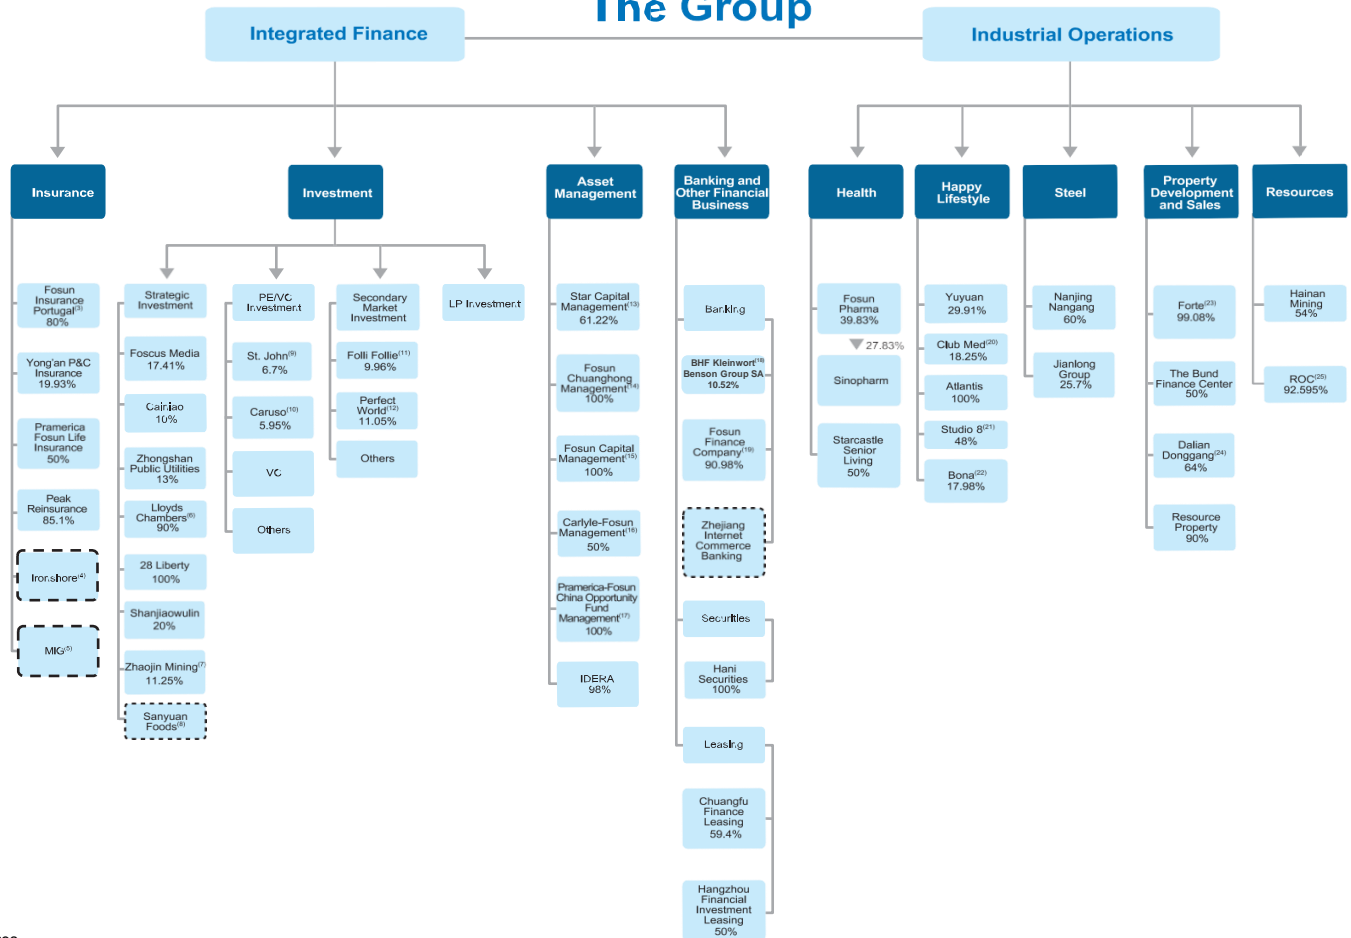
The Group

Integrated Finance

Industrial Operations

Insurance

Fosun Insurance Portugal$^{(3)}$ 80%

Yong'an P&C Insurance 19.93%

Pramerica Fosun Life Insurance 50%

Peak Reinsurance 85.1%

Ironshore$^{(4)}$

MIG$^{(5)}$

Investment

Strategic Investment

Foscus Media 17.41%

Cainiao 10%

Zhongshan Public Utilities 13%

Lloyds Chambers$^{(6)}$ 90%

28 Liberty 100%

Shanjiaowulin 20%

Zhaojin Mining$^{(7)}$ 11.25%

Sanyuan Foods$^{(8)}$

PE/VC Investment

St. John$^{(9)}$ 6.7%

Caruso$^{(10)}$ 5.95%

VC

Others

Secondary Market Investment

Folli Follie$^{(11)}$ 9.96%

Perfect World$^{(12)}$ 11.05%

Others

LP Investment

Asset Management

Star Capital Management$^{(13)}$ 61.22%

Fosun Chuanghong Management$^{(14)}$ 100%

Fosun Capital Management$^{(15)}$ 100%

Carlyle-Fosun Management$^{(16)}$ 50%

Pramerica-Fosun China Opportunity Fund Management$^{(17)}$ 100%

IDERA 98%

Banking and Other Financial Business

Banking

BHF Kleinwort$^{(18)}$ Benson Group SA 10.52%

Fosun Finance Company$^{(19)}$ 90.98%

Zhejiang Internet Commerce Banking

Securities

Hani Securities 100%

Leasing

Chuangfu Finance Leasing 59.4%

Hangzhou Financial Investment Leasing 50%

Health

Fosun Pharma 39.83%

27.83%

Sinopharm

Starcastle Senior Living 50%

Happy Lifestyle

Yuyuan 29.91%

Club Med$^{(20)}$ 18.25%

Atlantis 100%

Studio 8$^{(21)}$ 48%

Bona$^{(22)}$ 17.98%

Steel

Nanjing Nangang 60%

Jianlong Group 25.7%

Property Development and Sales

Forte$^{(23)}$ 99.08%

The Bund Finance Center 50%

Dalian Donggang$^{(24)}$ 64%

Resource Property 90%

Resources

Hainan Mining 54%

ROC$^{(25)}$ 92.595%